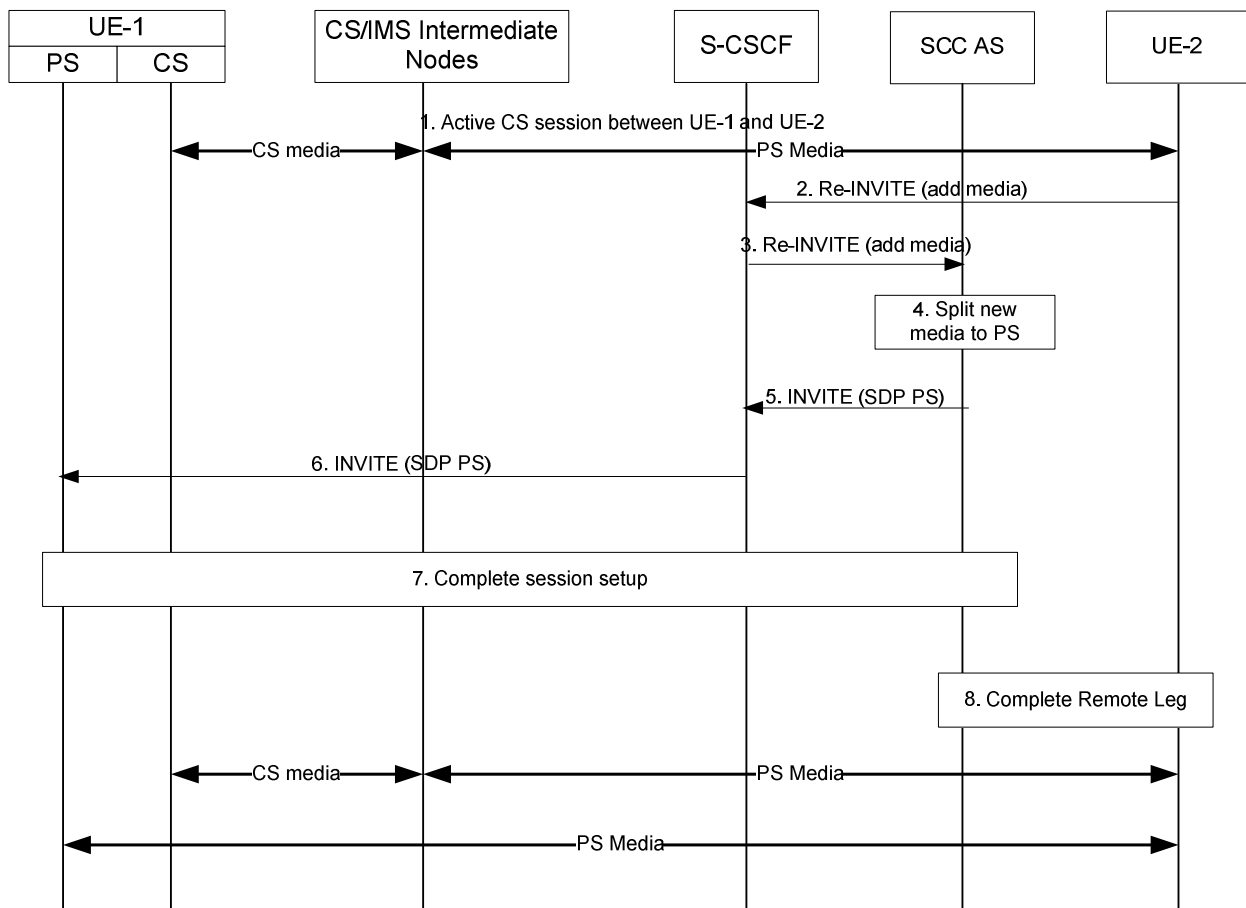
UE-1
PS
CS
CS/IMS Intermediate Nodes
S-CSCF
SCC AS
UE-2

1. Active CS session between UE-1 and UE-2
CS media
PS Media
2. Re-INVITE (add media)
3. Re-INVITE (add media)
4. Split new media to PS
5. INVITE (SDP PS)
6. INVITE (SDP PS)
7. Complete session setup
8. Complete Remote Leg
CS media
PS Media
PS Media